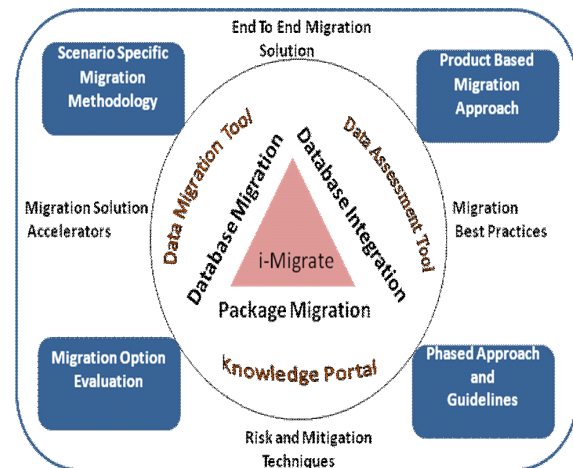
End To End Migration Solution

Scenario Specific Migration Methodology

Product Based Migration Approach

Data Migration Tool

Data Assessment Tool

Database Migration

Database Integration

i-Migrate

Package Migration

Migration Solution Accelerators

Migration Best Practices

Migration Option Evaluation

Knowledge Portal

Phased Approach and Guidelines

Risk and Mitigation Techniques